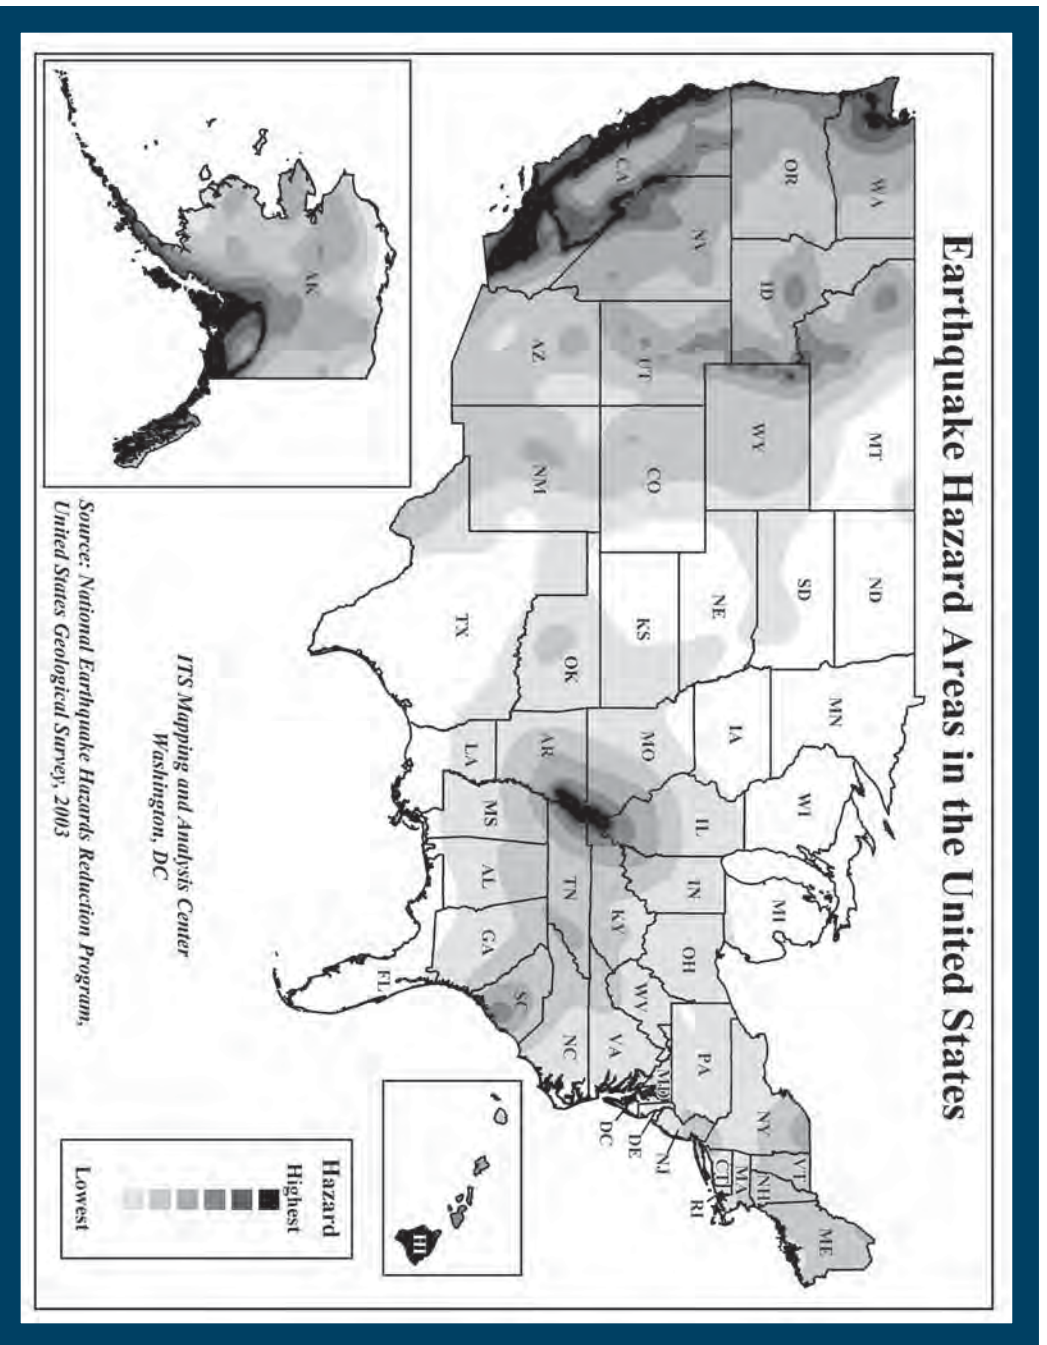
Earthquake Hazard Areas in the United States

WA
OR
CA
NV
ID
MT
WY
UT
AZ
CO
NM
ND
SD
NE
KS
OK
TX
MN
IA
MO
AR
LA
WI
IL
MS
MI
IN
KY
TN
AL
OH
GA
WV
VA
NC
SC
FL
PA
MD
DC
DE
NJ
NY
CT
RI
MA
VT
NH
ME
AK
HI

ITS Mapping and Analysis Center
Washington, DC

Source: National Earthquake Hazards Reduction Program, United States Geological Survey, 2003

Hazard
Highest
Lowest